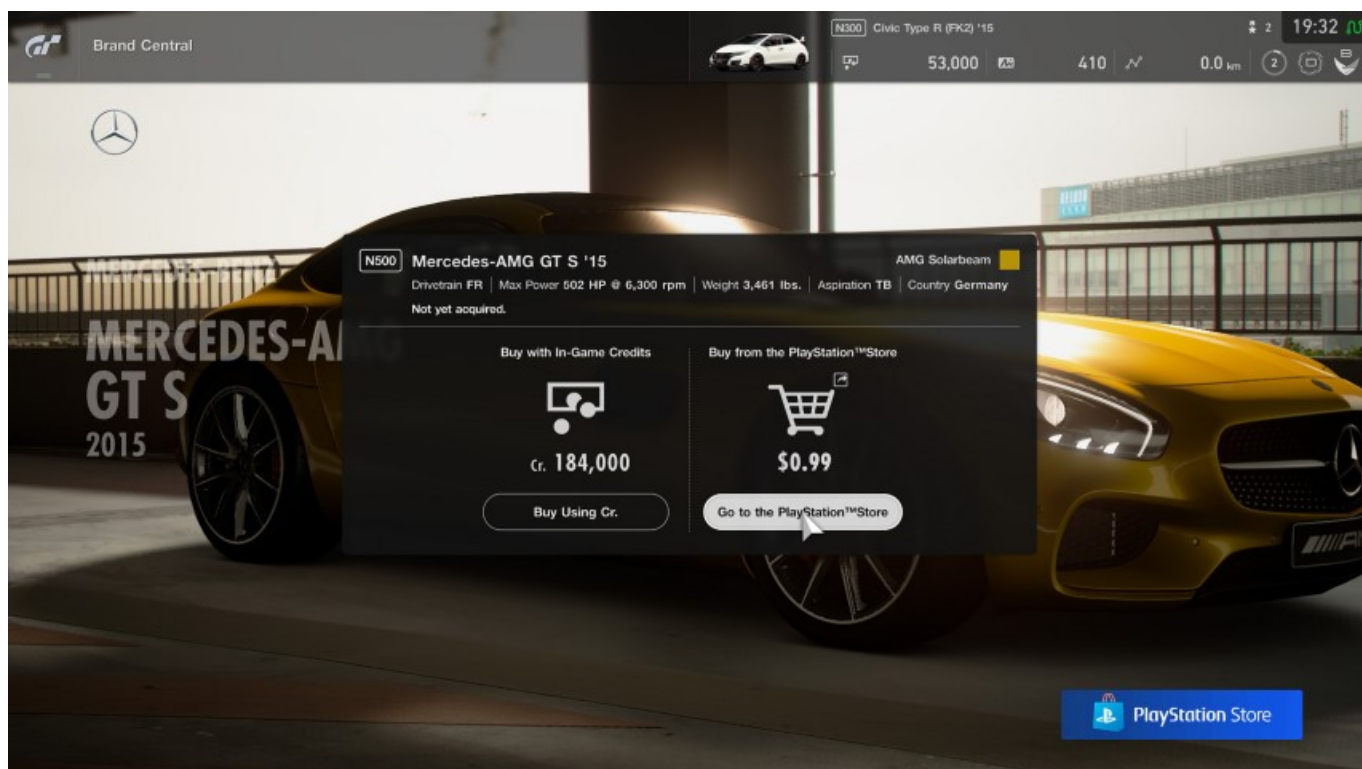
Brand Central

N300 Civic Type R (FK2) '15

2 19:32

53,000

410

0.0 km

2

MERCEDES-BENZ

MERCEDES-AMG GT S

2015

N500 Mercedes-AMG GT S '15

AMG Solarbeam

Drivetrain FR | Max Power 502 HP @ 6,300 rpm | Weight 3,461 lbs. | Aspiration TB | Country Germany

Not yet acquired.

Buy with In-Game Credits

Cr. 184,000

Buy Using Cr.

Buy from the PlayStation™Store

$0.99

Go to the PlayStation™Store

PlayStation Store